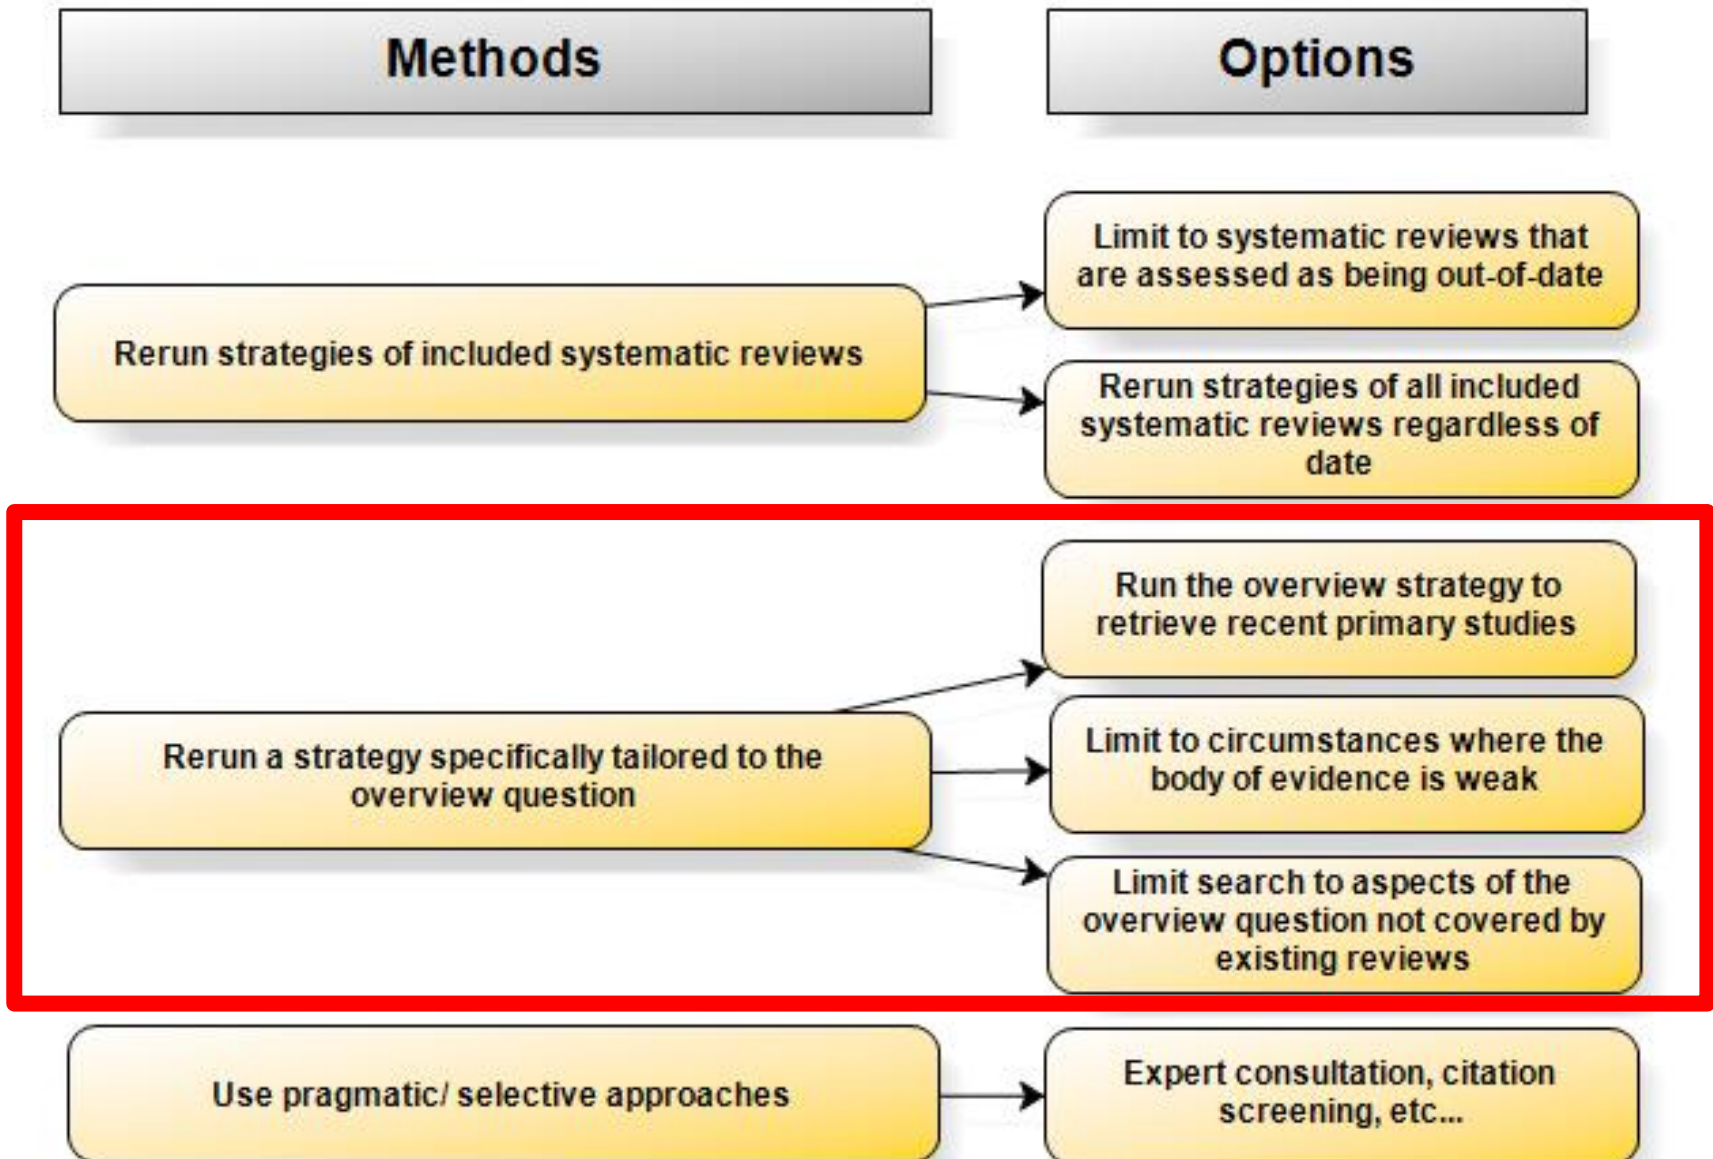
Methods

Options

Rerun strategies of included systematic reviews

Limit to systematic reviews that are assessed as being out-of-date

Rerun strategies of all included systematic reviews regardless of date

Rerun a strategy specifically tailored to the overview question

Run the overview strategy to retrieve recent primary studies

Limit to circumstances where the body of evidence is weak

Limit search to aspects of the overview question not covered by existing reviews

Use pragmatic/ selective approaches

Expert consultation, citation screening, etc...